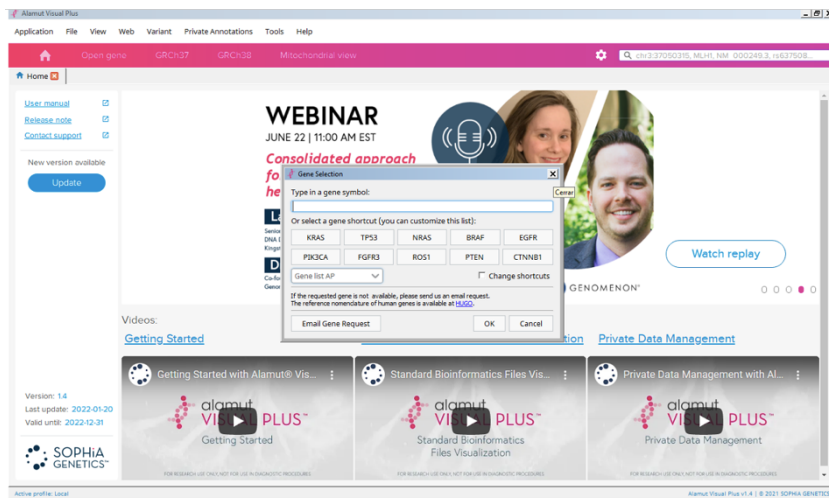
Alamut Visual Plus

Application File View Web Variant Private Annotations Tools Help

Open gene GRCh37 GRCh38 Mitochondrial view

chr3:37050315, MLH1, NM_000249.3, rs637508...

Home

User manual
Release note
Contact support

New version available

Update

WEBINAR

JUNE 22 | 11:00 AM EST

Consolidated approach fo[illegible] he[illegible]

La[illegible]
Senior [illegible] DNA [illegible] Kingst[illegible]

D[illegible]
Co-for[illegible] Genom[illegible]

Watch replay

GENOMENON

Gene Selection

Cerrar

Type in a gene symbol:

Or select a gene shortcut (you can customize this list):

| KRAS | TP53 | NRAS | BRAF | EGFR |
|---|---|---|---|---|
| PIK3CA | FGFR3 | ROS1 | PTEN | CTNNB1 |

Gene list AP

Change shortcuts

If the requested gene is not available, please send us an email request.
The reference nomenclature of human genes is available at HUGO.

Email Gene Request

OK Cancel

Videos:

Getting Started

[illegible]tion

Private Data Management

Getting Started with Alamut® Vis...

Standard Bioinformatics Files Vis...

Private Data Management with Al...

alamut VISUAL PLUS
Getting Started

alamut VISUAL PLUS
Standard Bioinformatics Files Visualization

alamut VISUAL PLUS
Private Data Management

FOR RESEARCH USE ONLY. NOT FOR USE IN DIAGNOSTIC PROCEDURES

FOR RESEARCH USE ONLY. NOT FOR USE IN DIAGNOSTIC PROCEDURES

FOR RESEARCH USE ONLY. NOT FOR USE IN DIAGNOSTIC PROCEDURES

Version: 1.4
Last update: 2022-01-20
Valid until: 2022-12-31

SOPHiA GENETICS

Active profile: Local

Alamut Visual Plus v1.4 | © 2021 SOPHIA GENETICS